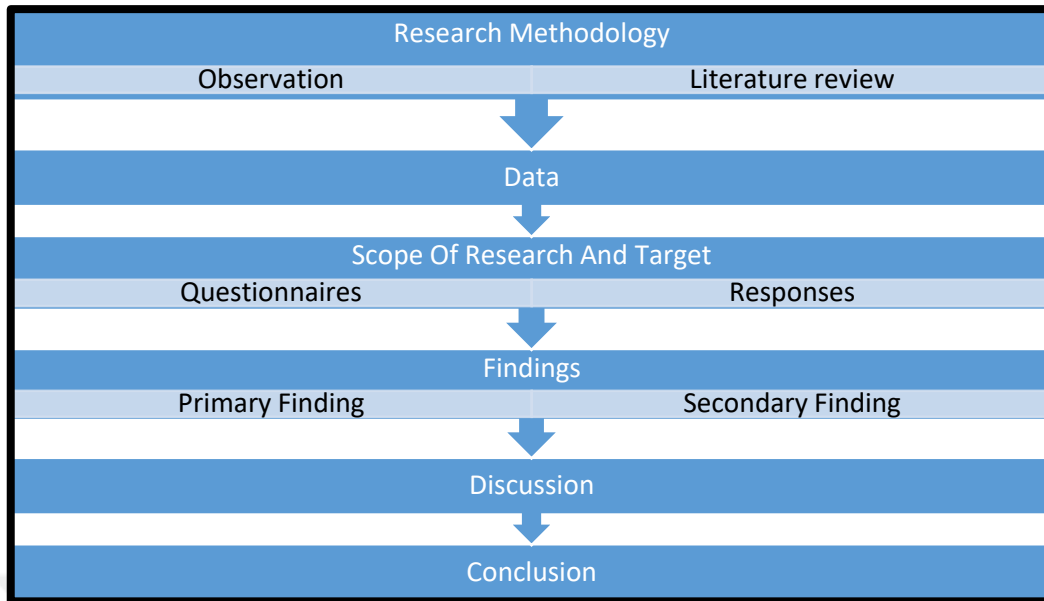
Research Methodology

| Observation | Literature review |
|---|---|

Data

Scope Of Research And Target

| Questionnaires | Responses |
|---|---|

Findings

| Primary Finding | Secondary Finding |
|---|---|

Discussion

Conclusion